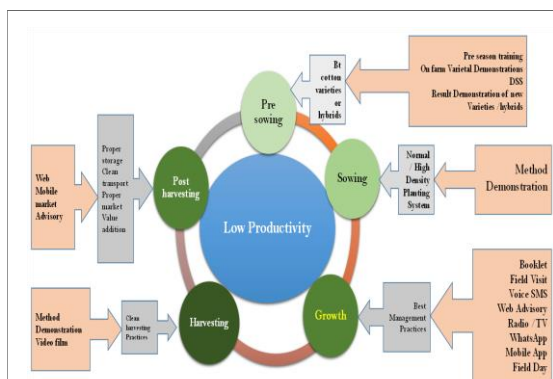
Pre season training
On farm Varietal Demonstrations
DSS
Result Demonstration of new Varieties / hybrids

Bt cotton varieties or hybrids

Pre sowing

Web
Mobile
market
Advisory

Proper storage
Clean transport
Proper market
Value addition

Post harvesting

Low Productivity

Sowing

Normal
High Density Planting System

Method Demonstration

Growth

Best Management Practices

Booklet
Field Visit
Voice SMS
Web Advisory
Radio / TV
WhatsApp
Mobile App
Field Day

Harvesting

Clean harvesting Practices

Method Demonstration
Video film